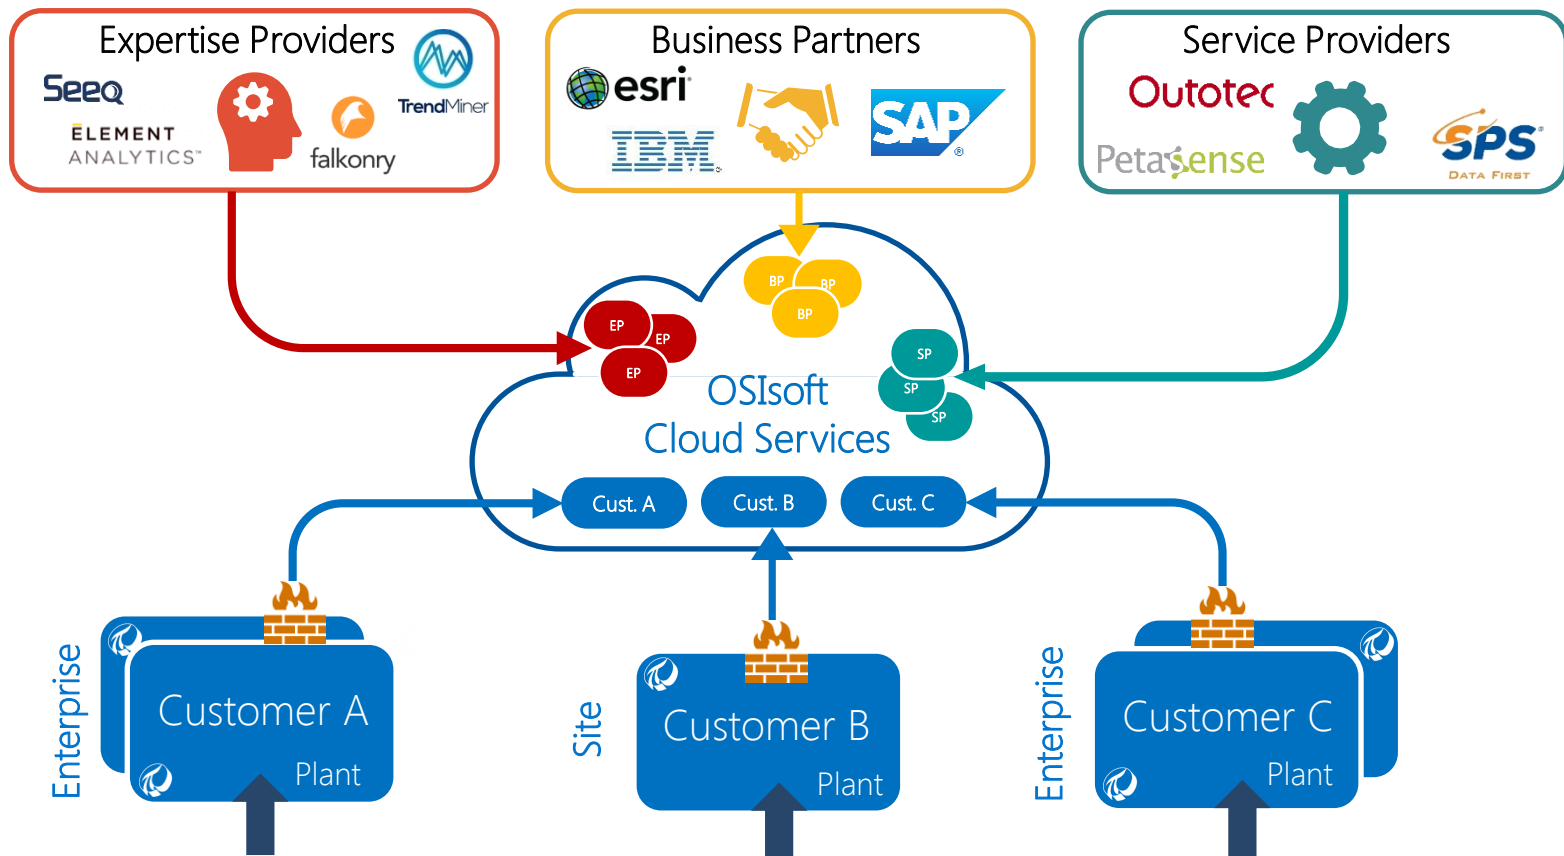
Expertise Providers

Seeq

ELEMENT ANALYTICS

falkonry

TrendMiner

Business Partners

esri

IBM

SAP

Service Providers

Outotec

Petasense

SPS DATA FIRST

BP BP BP

EP EP EP

SP SP SP

OSIsoft Cloud Services

Cust. A

Cust. B

Cust. C

Enterprise

Customer A Plant

Site

Customer B Plant

Enterprise

Customer C Plant